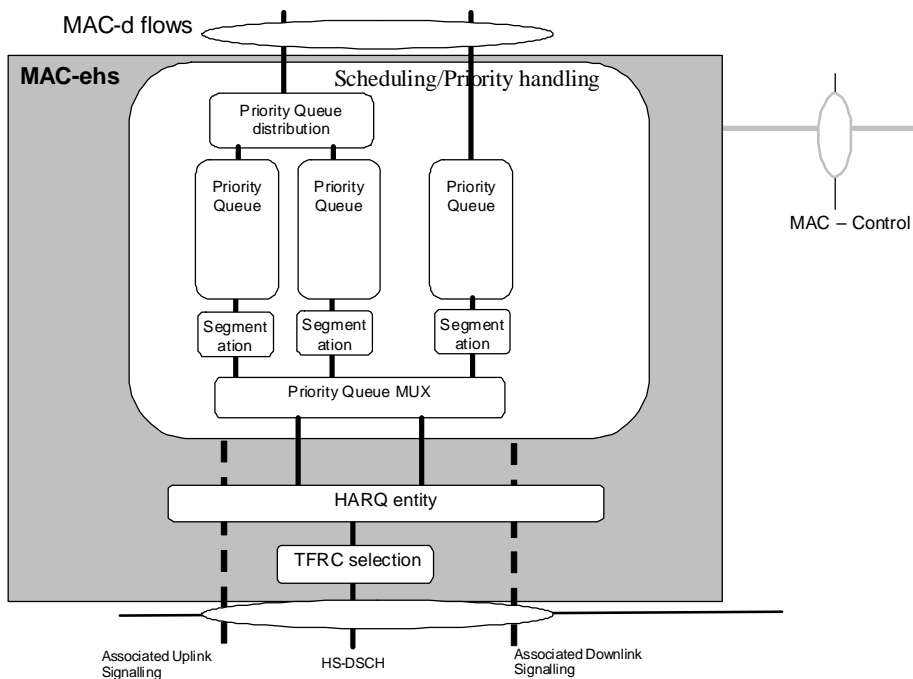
MAC-d flows

MAC-ehs

Scheduling/Priority handling

Priority Queue distribution

Priority Queue

Priority Queue

Priority Queue

MAC – Control

Segmentation

Segmentation

Segmentation

Priority Queue MUX

HARQ entity

TFRC selection

Associated Uplink Signalling

HS-DSCH

Associated Downlink Signalling